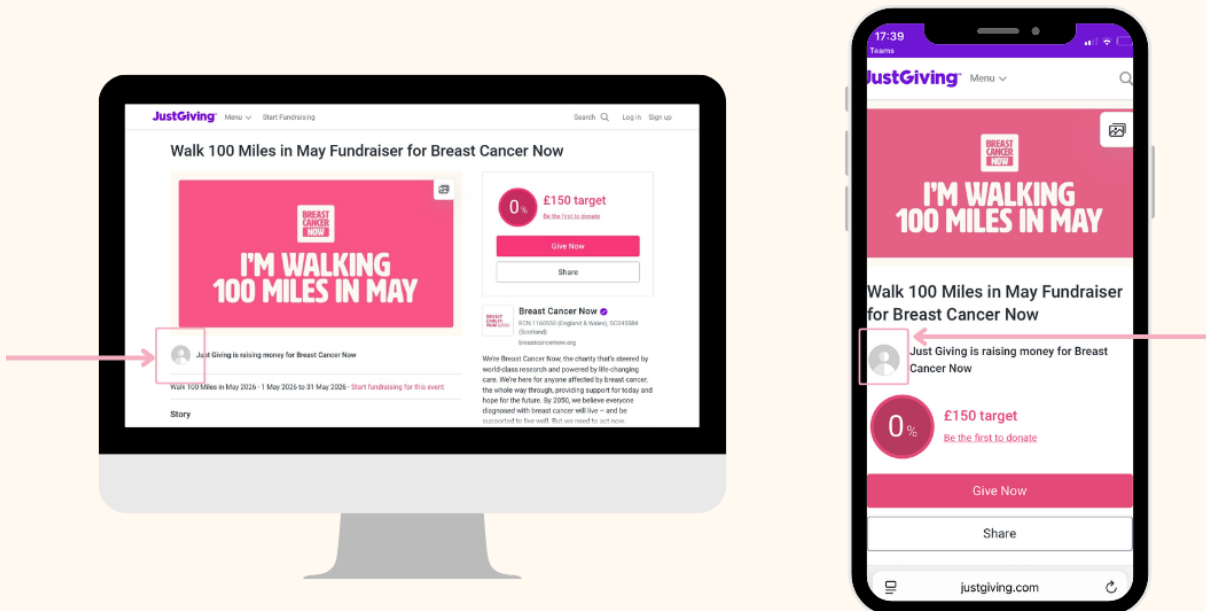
JustGiving Menu Start Fundraising Search Log in Sign up

Walk 100 Miles in May Fundraiser for Breast Cancer Now

BREAST CANCER NOW

I'M WALKING 100 MILES IN MAY

0%

£150 target

Be the first to donate

Give Now

Share

Just Giving is raising money for Breast Cancer Now

Walk 100 Miles in May 2026 · 1 May 2026 to 31 May 2026 · Start fundraising for this event

Story

Breast Cancer Now

RCN 1160558 (England & Wales), SC045584 (Scotland)

breastcancernow.org

We're Breast Cancer Now, the charity that's steered by world-class research and powered by life-changing care. We're here for anyone affected by breast cancer, the whole way through, providing support for today and hope for the future. By 2050, we believe everyone diagnosed with breast cancer will live – and be supported to live well. But we need to act now.

17:39
Teams

JustGiving Menu

BREAST CANCER NOW

I'M WALKING 100 MILES IN MAY

Walk 100 Miles in May Fundraiser for Breast Cancer Now

Just Giving is raising money for Breast Cancer Now

0%

£150 target

Be the first to donate

Give Now

Share

justgiving.com